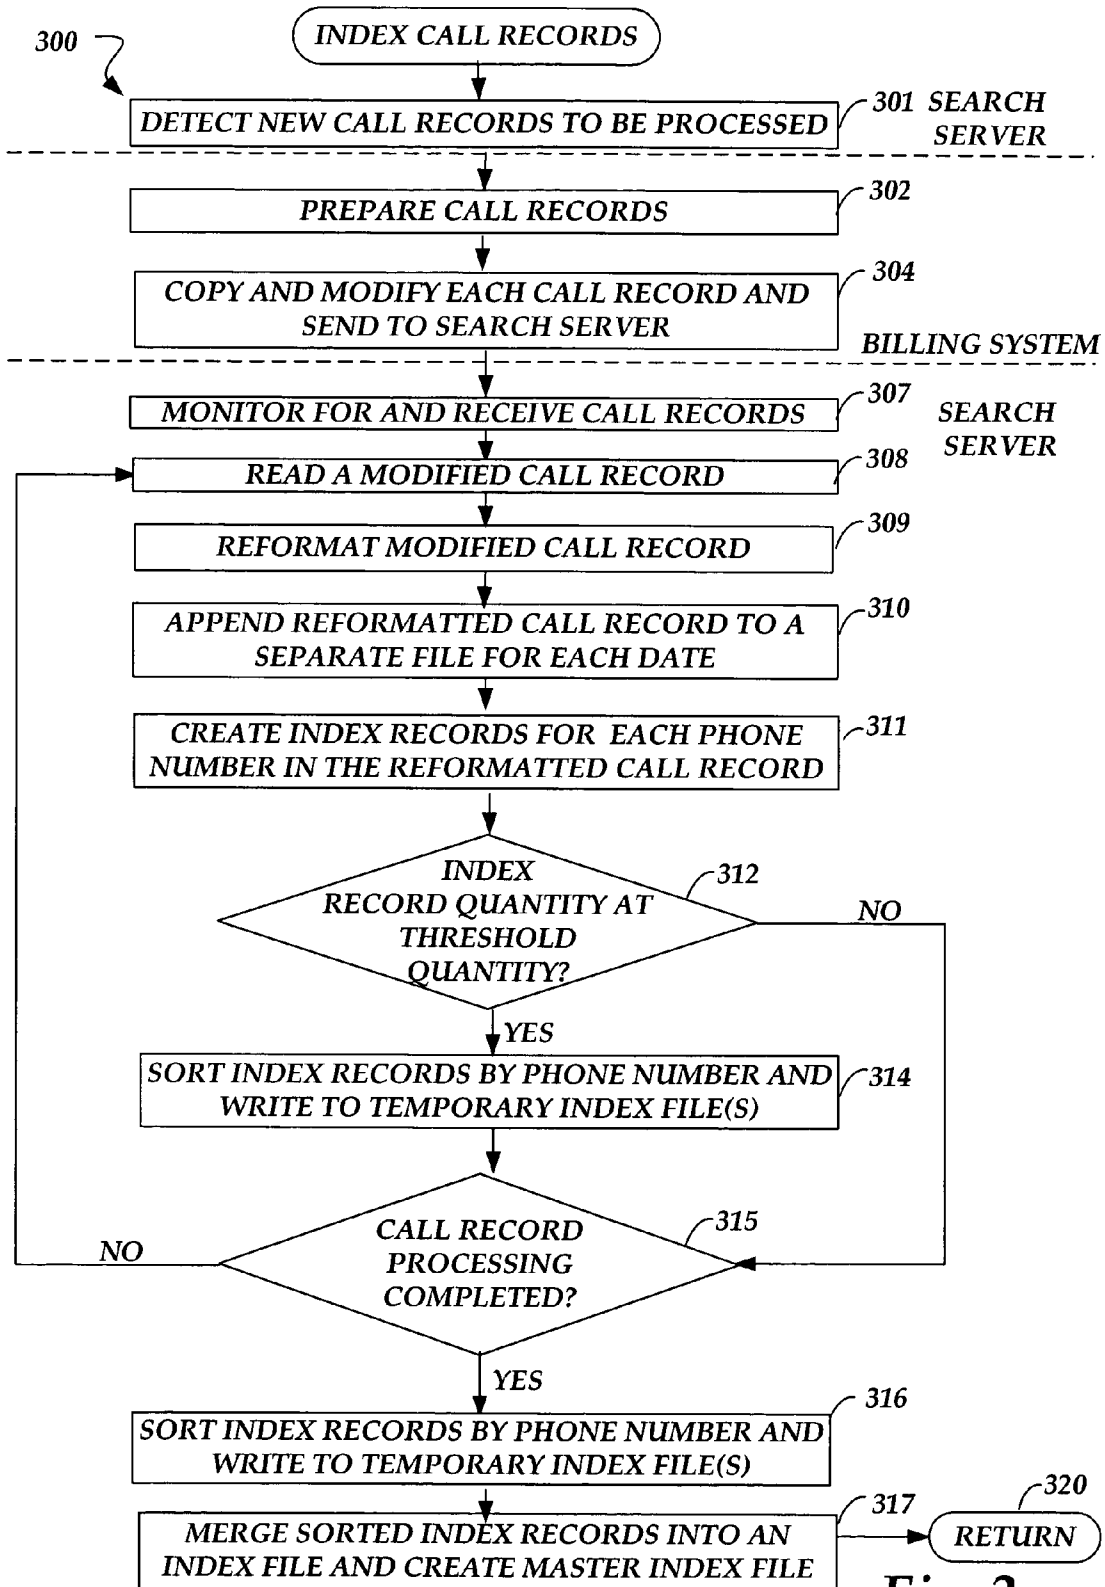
300

INDEX CALL RECORDS

DETECT NEW CALL RECORDS TO BE PROCESSED

301 SEARCH SERVER

PREPARE CALL RECORDS

302

COPY AND MODIFY EACH CALL RECORD AND SEND TO SEARCH SERVER

304

BILLING SYSTEM

MONITOR FOR AND RECEIVE CALL RECORDS

307

SEARCH SERVER

READ A MODIFIED CALL RECORD

308

REFORMAT MODIFIED CALL RECORD

309

APPEND REFORMATTED CALL RECORD TO A SEPARATE FILE FOR EACH DATE

310

CREATE INDEX RECORDS FOR EACH PHONE NUMBER IN THE REFORMATTED CALL RECORD

311

INDEX RECORD QUANTITY AT THRESHOLD QUANTITY?

312

NO

YES

SORT INDEX RECORDS BY PHONE NUMBER AND WRITE TO TEMPORARY INDEX FILE(S)

314

NO

CALL RECORD PROCESSING COMPLETED?

315

YES

SORT INDEX RECORDS BY PHONE NUMBER AND WRITE TO TEMPORARY INDEX FILE(S)

316

MERGE SORTED INDEX RECORDS INTO AN INDEX FILE AND CREATE MASTER INDEX FILE

317

RETURN

320

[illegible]